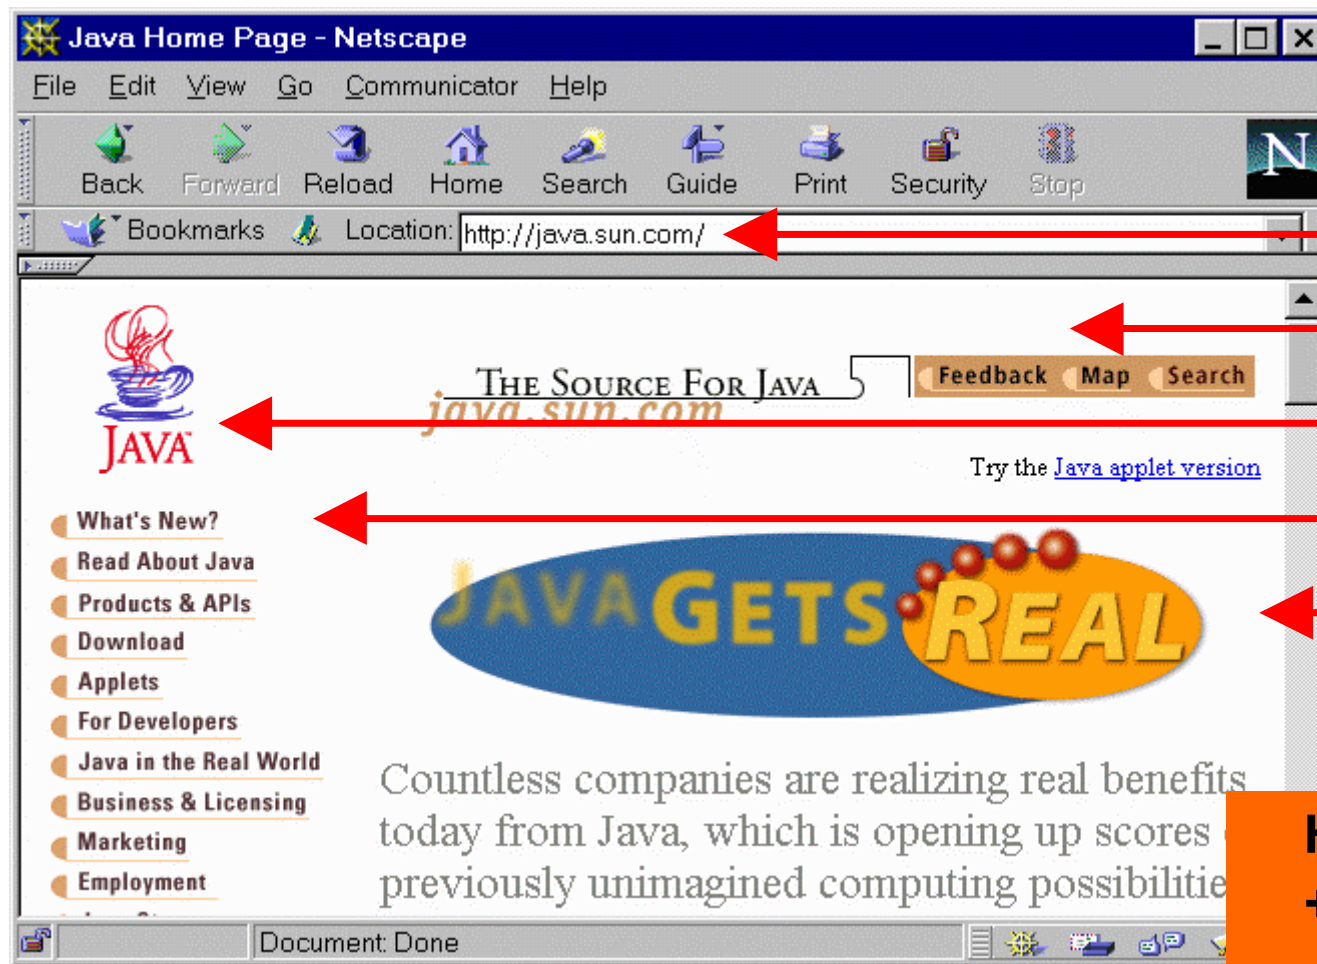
Java Home Page - Netscape

File Edit View Go Communicator Help

Back Forward Reload Home Search Guide Print Security Stop

Bookmarks Location: http://java.sun.com/

THE SOURCE FOR JAVA
java.sun.com

Feedback Map Search

JAVA

Try the Java applet version

What's New?
Read About Java
Products & APIs
Download
Applets
For Developers
Java in the Real World
Business & Licensing
Marketing
Employment

JAVA GETS REAL

Countless companies are realizing real benefits today from Java, which is opening up scores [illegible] previously unimagined computing possibilitie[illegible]

Document: Done